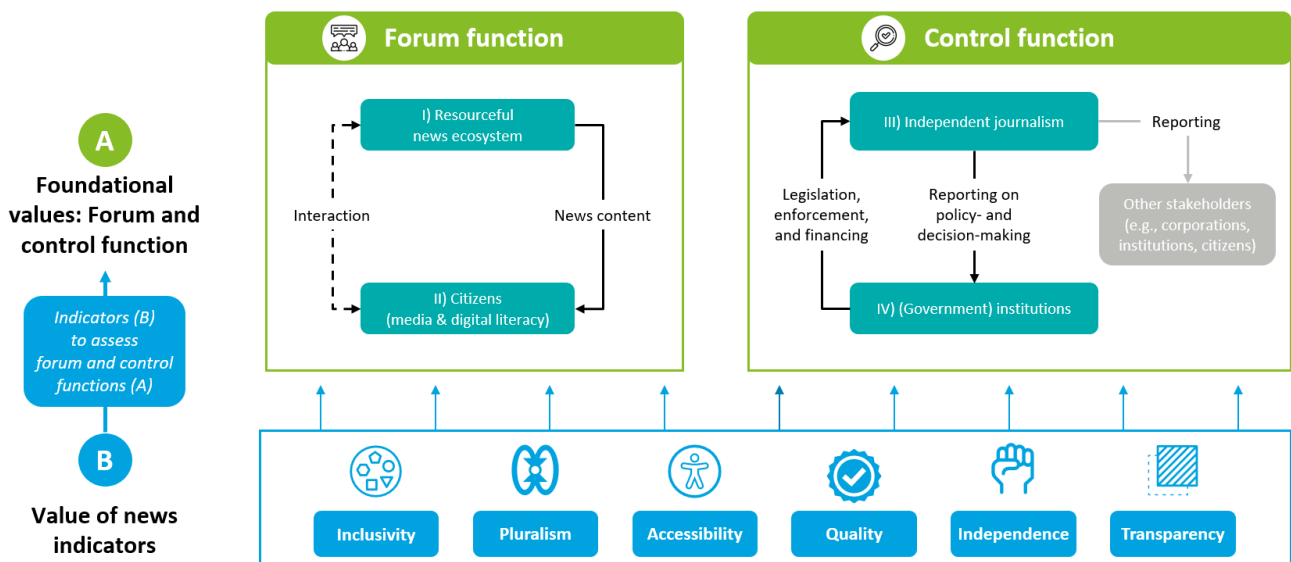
A

Foundational values: Forum and control function

Indicators (B) to assess forum and control functions (A)

B

Value of news indicators

Forum function

I) Resourceful news ecosystem

Interaction

News content

II) Citizens (media & digital literacy)

Control function

III) Independent journalism

Reporting

Legislation, enforcement, and financing

Reporting on policy- and decision-making

Other stakeholders (e.g., corporations, institutions, citizens)

IV) (Government) institutions

Inclusivity

Pluralism

Accessibility

Quality

Independence

Transparency